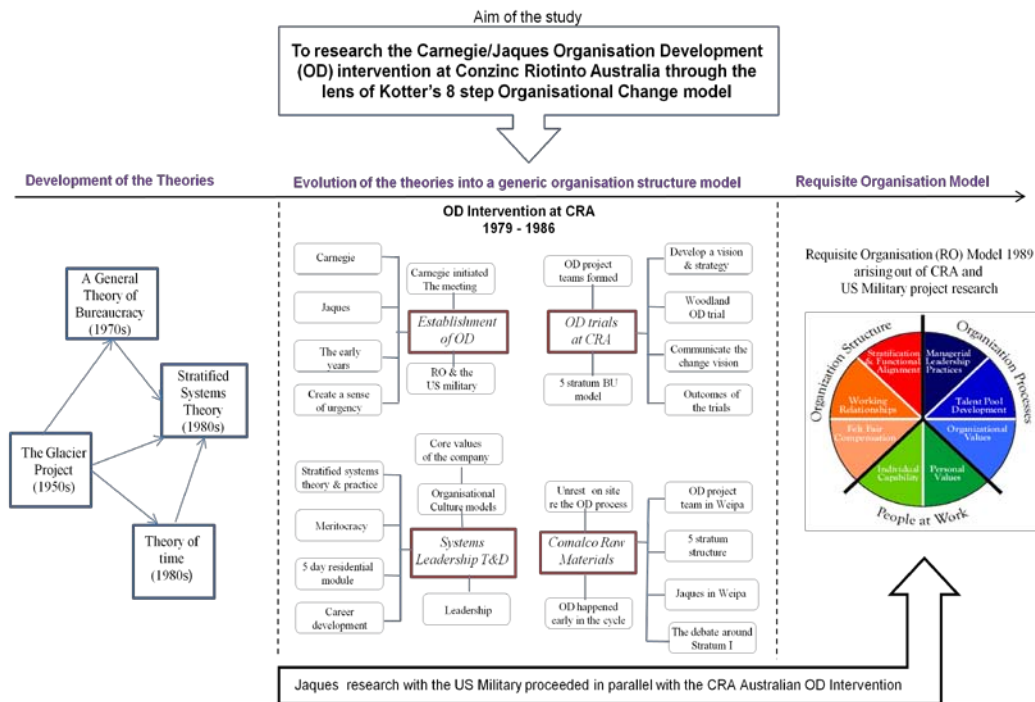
Aim of the study

To research the Carnegie/Jaques Organisation Development (OD) intervention at Conzinc Riotinto Australia through the lens of Kotter's 8 step Organisational Change model

Development of the Theories

Evolution of the theories into a generic organisation structure model

Requisite Organisation Model

A General Theory of Bureaucracy (1970s)

Stratified Systems Theory (1980s)

The Glacier Project (1950s)

Theory of time (1980s)

OD Intervention at CRA
1979 - 1986

Carnegie

Jaques

The early years

Create a sense of urgency

Carnegie initiated The meeting

Establishment of OD

RO & the US military

OD project teams formed

OD trials at CRA

5 stratum BU model

Develop a vision & strategy

Woodland OD trial

Communicate the change vision

Outcomes of the trials

Stratified systems theory & practice

Meritocracy

5 day residential module

Career development

Core values of the company

Organisational Culture models

Systems Leadership T&D

Leadership

Unrest on site re the OD process

Comalco Raw Materials

OD happened early in the cycle

OD project team in Weipa

5 stratum structure

Jaques in Weipa

The debate around Stratum I

Requisite Organisation (RO) Model 1989 arising out of CRA and US Military project research

Organization Structure

Organization Processes

People at Work

Stratification & Functional Alignment

Managerial Leadership Practices

Talent Pool Development

Working Relationships

Felt Fair Compensation

Organizational Values

Individual Capability

Personal Values

Jaques research with the US Military proceeded in parallel with the CRA Australian OD Intervention